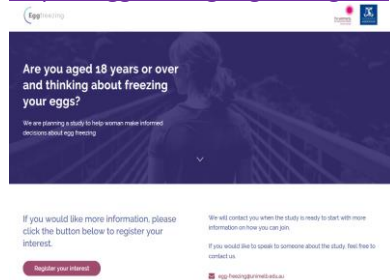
Eggfreezing

Are you aged 18 years or over and thinking about freezing your eggs?

We are planning a study to help woman make informed decisions about egg freezing

If you would like more information, please click the button below to register your interest.

Register your interest

We will contact you when the study is ready to start with more information on how you can join.

If you would like to speak to someone about the study, feel free to contact us.

egg-freezing@unimelb.edu.au